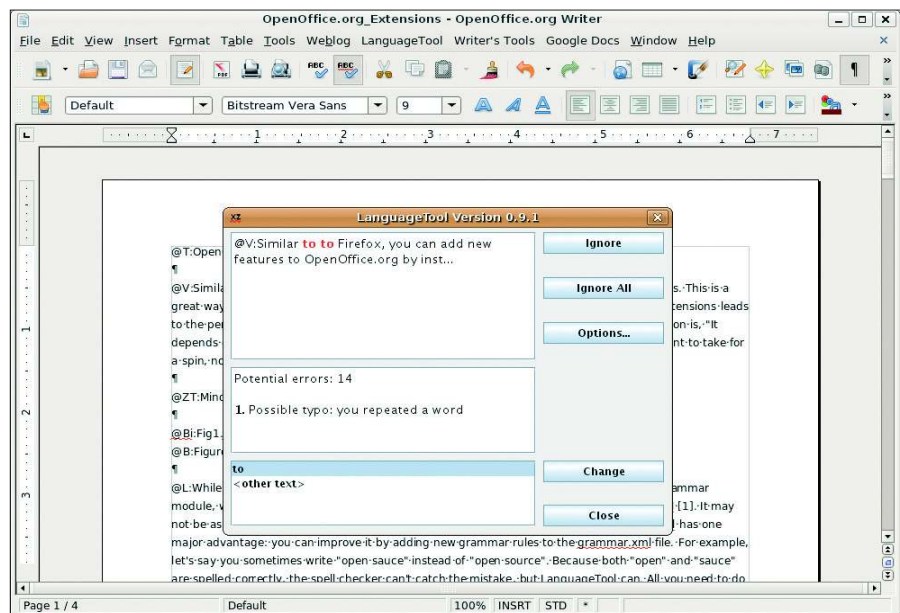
OpenOffice.org_Extensions - OpenOffice.org Writer

File Edit View Insert Format Table Tools Weblog LanguageTool Writer's Tools Google Docs Window Help

Default | Bitstream Vera Sans | 9

LanguageTool Version 0.9.1

@V:Similar to to Firefox, you can add new features to OpenOffice.org by inst...

Ignore

Ignore All

Options...

Potential errors: 14

1. Possible typo: you repeated a word

to
<other text>

Change

Close

@T:Open
¶
@V:Simila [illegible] s. This is a great way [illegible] tensions leads to the pe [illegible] on is, "It depends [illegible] nt to take for a spin, no
¶
@ZT:Mind
¶
@Bi:Fig1
@B:Figure
¶
@L:While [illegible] ammar module, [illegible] [1]. It may not be as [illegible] has one major advantage: you can improve it by adding new grammar rules to the grammar.xml file. For example, let's say you sometimes write "open sauce" instead of "open source". Because both "open" and "sauce" are spelled correctly, the spell checker can't catch the mistake, but LanguageTool can. All you need to do

Page 1 / 4 | Default | 100% | INSRT | STD | *